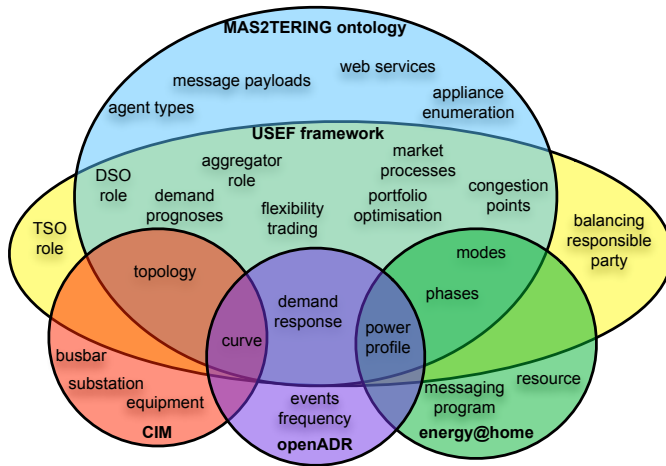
MAS2TERING ontology

message payloads

web services

agent types

appliance enumeration

USEF framework

DSO role

aggregator role

market processes

demand prognoses

flexibility trading

portfolio optimisation

congestion points

TSO role

balancing responsible party

topology

modes

phases

demand response

curve

power profile

busbar

substation

equipment

events frequency

messaging program

resource

CIM

openADR

energy@home